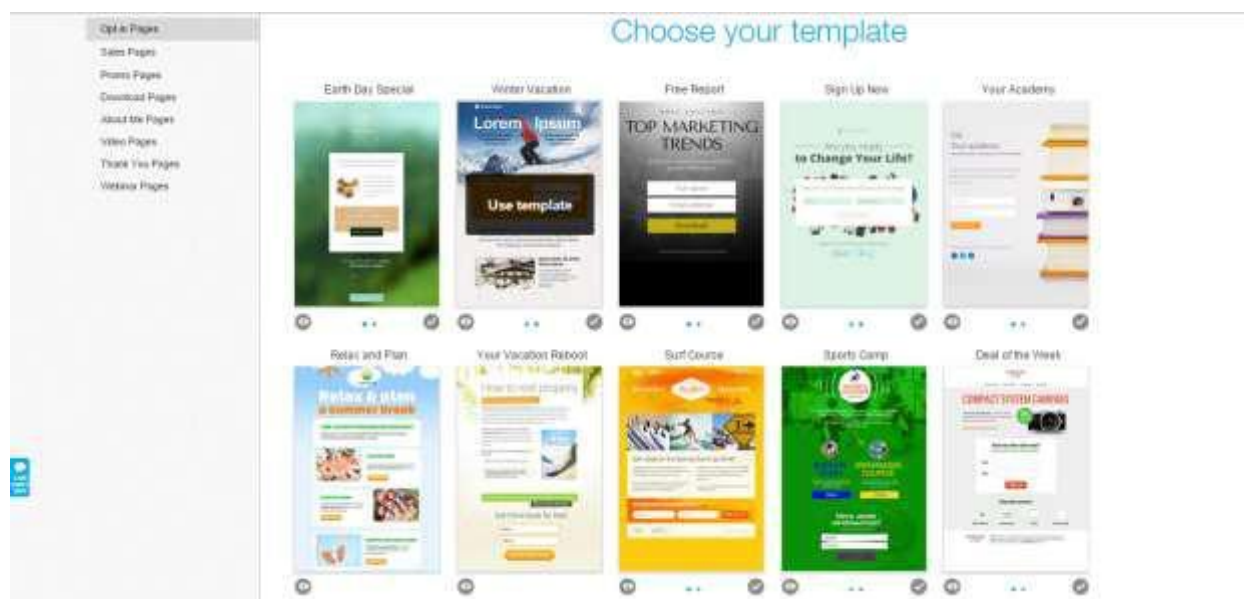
Opt-in Pages
Sales Pages
Promo Pages
Download Pages
About Me Pages
Video Pages
Thank You Pages
Webinar Pages

Choose your template

Earth Day Special

Winter Vacation
Lorem Ipsum
Use template

Free Report
TOP MARKETING TRENDS

Sign Up Now
to Change Your Life?

Your Academy

Relax and Plan
Relax & plan a summer break

Your Vacation Reboot

Surf Course

Sports Camp

Deal of the Week
COMPACT SYSTEM CAMERAS